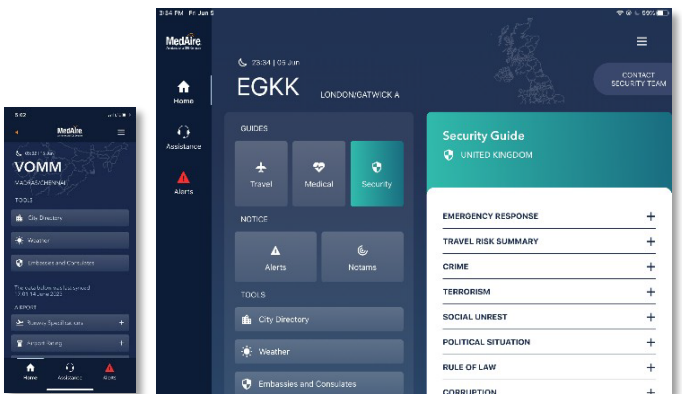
5:42

MedAire

VOMM

MADRAS/CHENNAI

TOOLS

City Directory

Weather

Embassies and Consulates

AIRPORT

Runway Specifications

Airport Rating

Home

Assistance

Alerts

3:34 PM Fri Jun 5

MedAire

23:34 | 05 Jun

EGKK

LONDON/GATWICK A

CONTACT SECURITY TEAM

Home

Assistance

Alerts

GUIDES

Travel

Medical

Security

NOTICE

Alerts

Notams

TOOLS

City Directory

Weather

Embassies and Consulates

Security Guide

UNITED KINGDOM

EMERGENCY RESPONSE +

TRAVEL RISK SUMMARY +

CRIME +

TERRORISM +

SOCIAL UNREST +

POLITICAL SITUATION +

RULE OF LAW +

CORRUPTION +